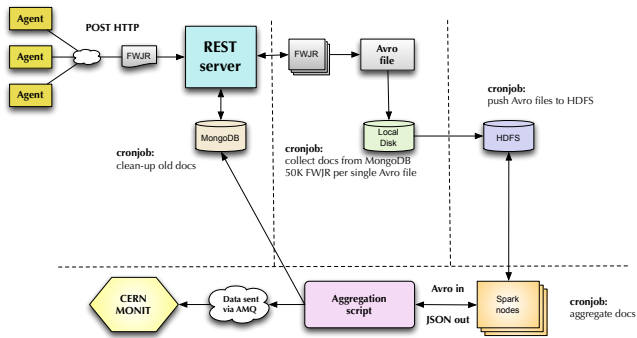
Agent

Agent

Agent

POST HTTP

FWJR

REST server

FWJR

Avro file

MongoDB

Local Disk

HDFS

cronjob:
push Avro files to HDFS

cronjob:
clean-up old docs

cronjob:
collect docs from MongoDB
50K FWJR per single Avro file

CERN MONIT

Data sent via AMQ

Aggregation script

Avro in

JSON out

Spark nodes

cronjob:
aggregate docs